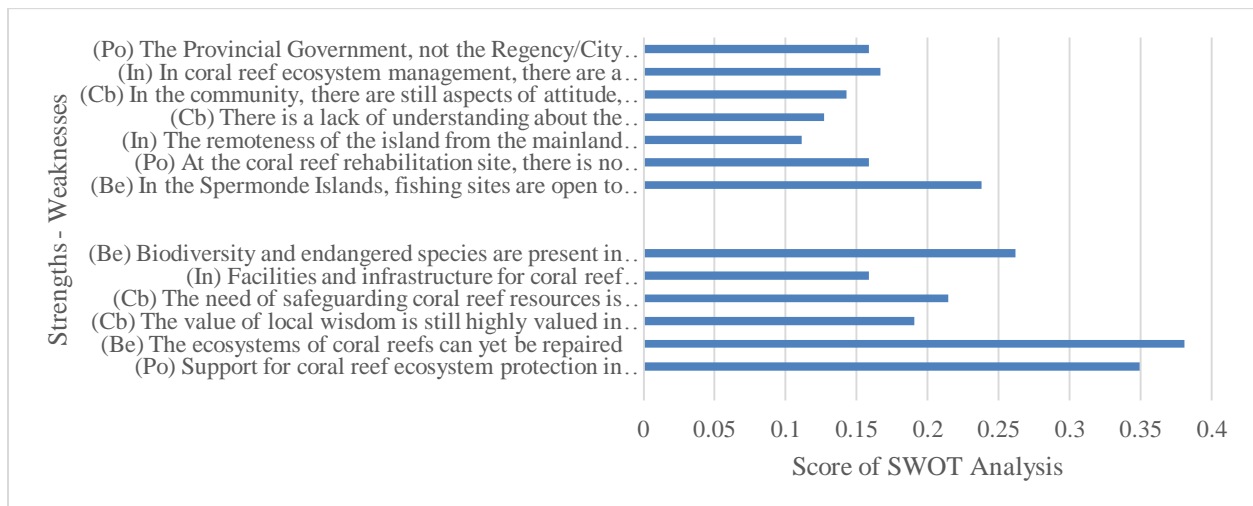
(Po) The Provincial Government, not the Regency/City…
(In) In coral reef ecosystem management, there are a…
(Cb) In the community, there are still aspects of attitude,…
(Cb) There is a lack of understanding about the…
(In) The remoteness of the island from the mainland…
(Po) At the coral reef rehabilitation site, there is no…
(Be) In the Spermonde Islands, fishing sites are open to…

(Be) Biodiversity and endangered species are present in…
(In) Facilities and infrastructure for coral reef…
(Cb) The need of safeguarding coral reef resources is…
(Cb) The value of local wisdom is still highly valued in…
(Be) The ecosystems of coral reefs can yet be repaired
(Po) Support for coral reef ecosystem protection in…

Strengths - Weaknesses

0 0.05 0.1 0.15 0.2 0.25 0.3 0.35 0.4

Score of SWOT Analysis